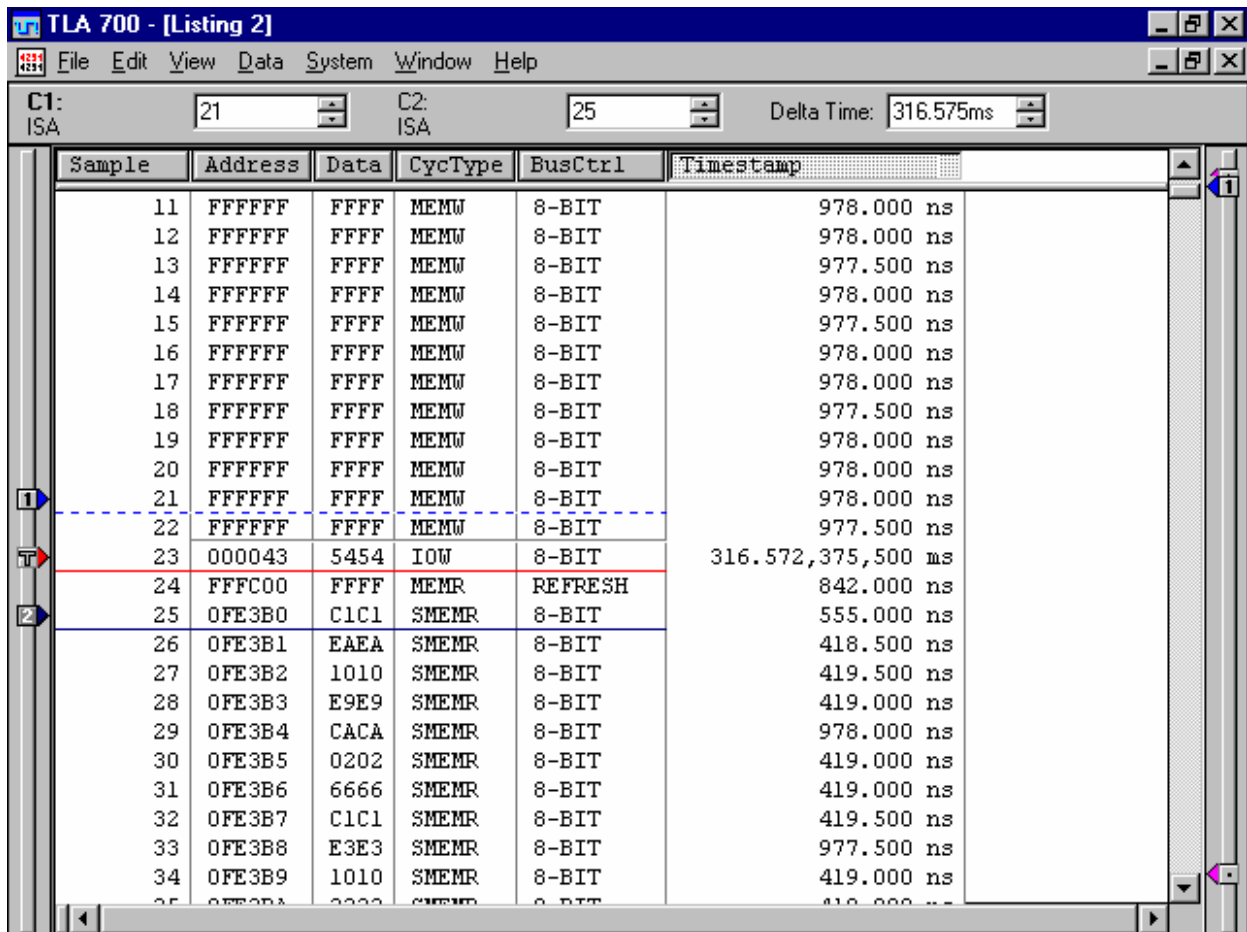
TLA 700 - [Listing 2]

File Edit View Data System Window Help

C1: ISA 21 C2: ISA 25 Delta Time: 316.575ms

| Sample | Address | Data | CycType | BusCtrl | Timestamp |
|---|---|---|---|---|---|
| 11 | FFFFFF | FFFF | MEMW | 8-BIT | 978.000 ns |
| 12 | FFFFFF | FFFF | MEMW | 8-BIT | 978.000 ns |
| 13 | FFFFFF | FFFF | MEMW | 8-BIT | 977.500 ns |
| 14 | FFFFFF | FFFF | MEMW | 8-BIT | 978.000 ns |
| 15 | FFFFFF | FFFF | MEMW | 8-BIT | 977.500 ns |
| 16 | FFFFFF | FFFF | MEMW | 8-BIT | 978.000 ns |
| 17 | FFFFFF | FFFF | MEMW | 8-BIT | 978.000 ns |
| 18 | FFFFFF | FFFF | MEMW | 8-BIT | 977.500 ns |
| 19 | FFFFFF | FFFF | MEMW | 8-BIT | 978.000 ns |
| 20 | FFFFFF | FFFF | MEMW | 8-BIT | 978.000 ns |
| 21 | FFFFFF | FFFF | MEMW | 8-BIT | 978.000 ns |
| 22 | FFFFFF | FFFF | MEMW | 8-BIT | 977.500 ns |
| 23 | 000043 | 5454 | IOW | 8-BIT | 316.572,375,500 ms |
| 24 | FFFC00 | FFFF | MEMR | REFRESH | 842.000 ns |
| 25 | 0FE3B0 | C1C1 | SMEMR | 8-BIT | 555.000 ns |
| 26 | 0FE3B1 | EAEA | SMEMR | 8-BIT | 418.500 ns |
| 27 | 0FE3B2 | 1010 | SMEMR | 8-BIT | 419.500 ns |
| 28 | 0FE3B3 | E9E9 | SMEMR | 8-BIT | 419.000 ns |
| 29 | 0FE3B4 | CACA | SMEMR | 8-BIT | 978.000 ns |
| 30 | 0FE3B5 | 0202 | SMEMR | 8-BIT | 419.000 ns |
| 31 | 0FE3B6 | 6666 | SMEMR | 8-BIT | 419.000 ns |
| 32 | 0FE3B7 | C1C1 | SMEMR | 8-BIT | 419.500 ns |
| 33 | 0FE3B8 | E3E3 | SMEMR | 8-BIT | 977.500 ns |
| 34 | 0FE3B9 | 1010 | SMEMR | 8-BIT | 419.000 ns |
| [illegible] | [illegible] | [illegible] | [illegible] | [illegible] | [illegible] |